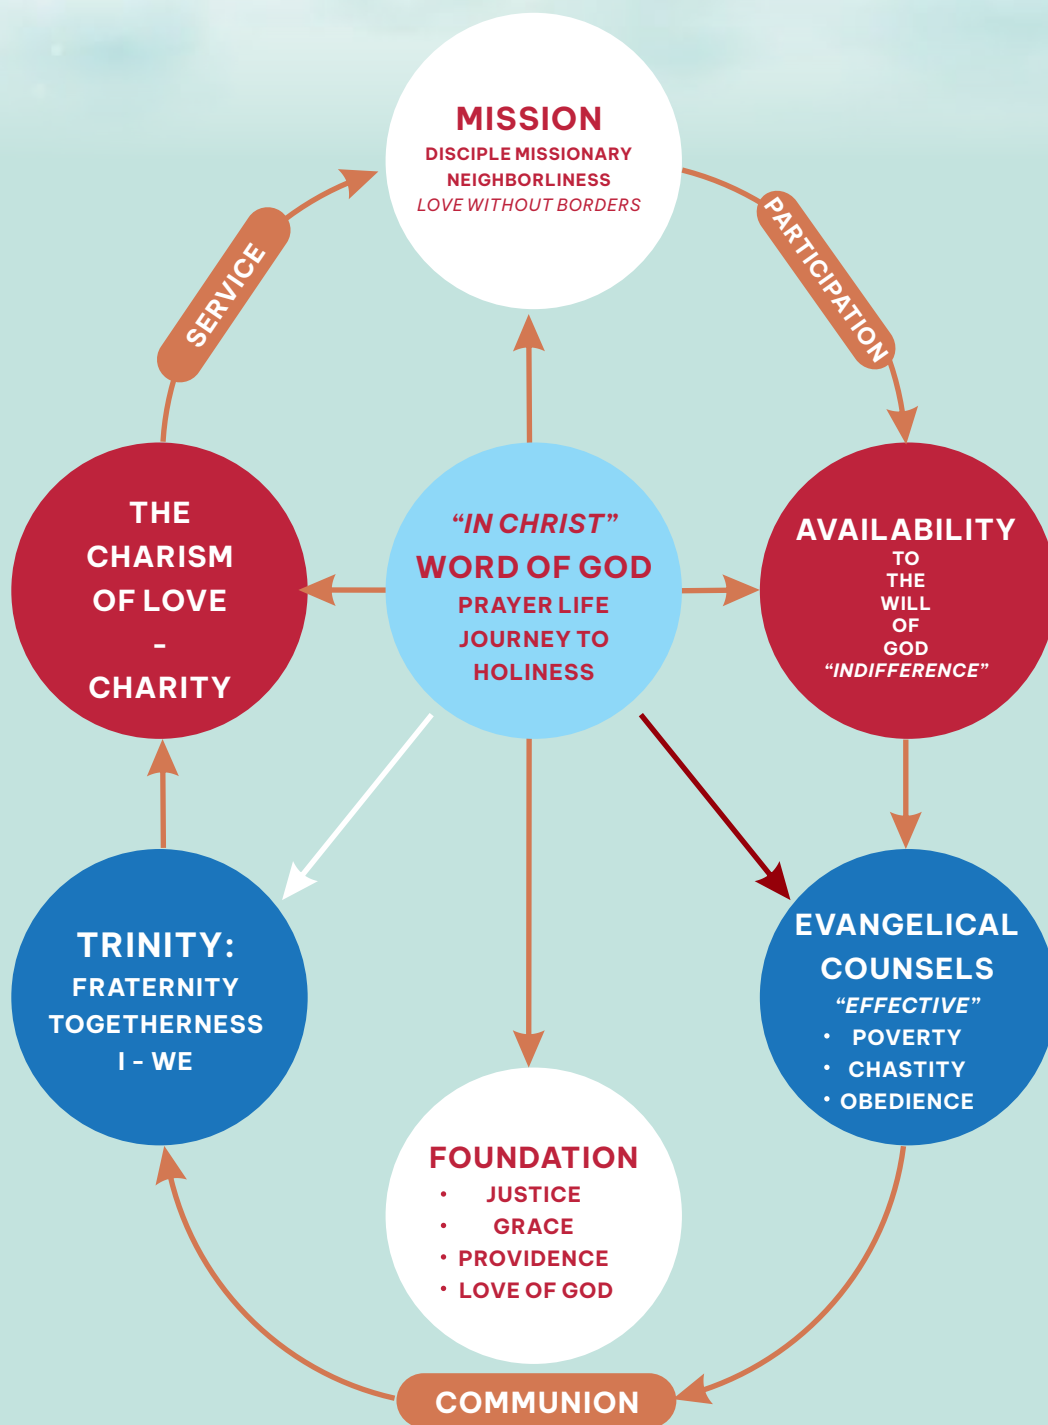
MISSION
DISCIPLE MISSIONARY
NEIGHBORLINESS
LOVE WITHOUT BORDERS

SERVICE

PARTICIPATION

THE CHARISM OF LOVE - CHARITY

"IN CHRIST"
WORD OF GOD
PRAYER LIFE
JOURNEY TO HOLINESS

AVAILABILITY
TO THE WILL OF GOD
"INDIFFERENCE"

TRINITY:
FRATERNITY
TOGETHERNESS
I - WE

EVANGELICAL COUNSELS
"EFFECTIVE"
• POVERTY
• CHASTITY
• OBEDIENCE

FOUNDATION
• JUSTICE
• GRACE
• PROVIDENCE
• LOVE OF GOD

COMMUNION